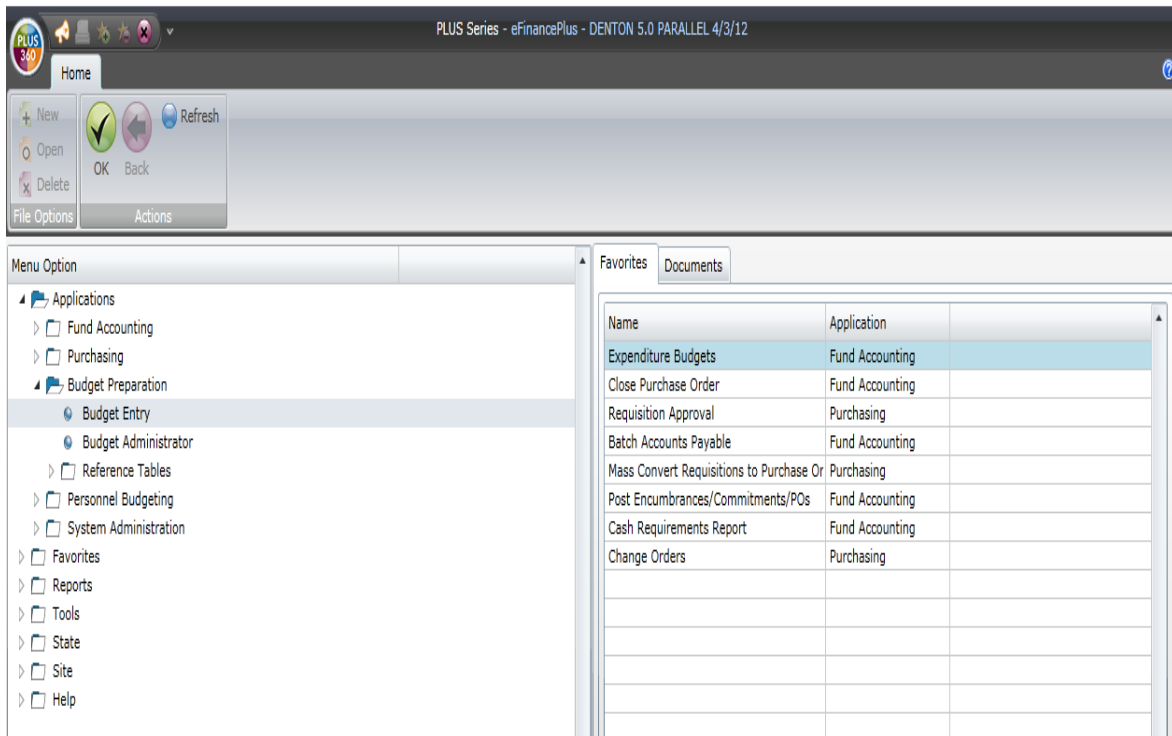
PLUS 360

PLUS Series - eFinancePlus - DENTON 5.0 PARALLEL 4/3/12

Home

New
Open
Delete
File Options

OK
Back
Refresh
Actions

Menu Option

Applications
Fund Accounting
Purchasing
Budget Preparation
Budget Entry
Budget Administrator
Reference Tables
Personnel Budgeting
System Administration
Favorites
Reports
Tools
State
Site
Help

Favorites
Documents

| Name | Application | |
|---|---|---|
| Expenditure Budgets | Fund Accounting | |
| Close Purchase Order | Fund Accounting | |
| Requisition Approval | Purchasing | |
| Batch Accounts Payable | Fund Accounting | |
| Mass Convert Requisitions to Purchase Or | Purchasing | |
| Post Encumbrances/Commitments/POs | Fund Accounting | |
| Cash Requirements Report | Fund Accounting | |
| Change Orders | Purchasing | |